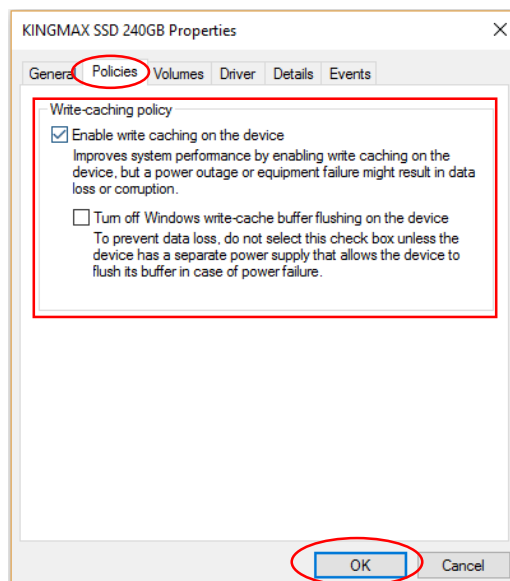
KINGMAX SSD 240GB Properties

×

General | Policies | Volumes | Driver | Details | Events

Write-caching policy

Enable write caching on the device

Improves system performance by enabling write caching on the device, but a power outage or equipment failure might result in data loss or corruption.

Turn off Windows write-cache buffer flushing on the device

To prevent data loss, do not select this check box unless the device has a separate power supply that allows the device to flush its buffer in case of power failure.

OK

Cancel